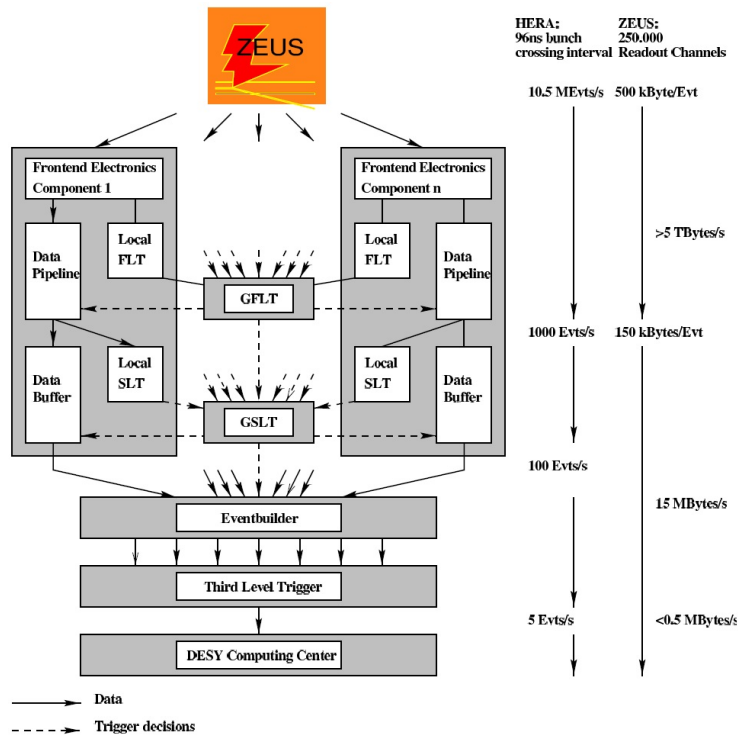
ZEUS

HERA:
96ns bunch
crossing interval

ZEUS:
250.000
Readout Channels

10.5 MEvts/s

500 kByte/Evt

Frontend Electronics
Component 1

Data
Pipeline

Local
FLT

Frontend Electronics
Component n

Local
FLT

Data
Pipeline

>5 TBytes/s

GFLT

1000 Evts/s

150 kBytes/Evt

Data
Buffer

Local
SLT

Local
SLT

Data
Buffer

GSLT

100 Evts/s

15 MBytes/s

Eventbuilder

Third Level Trigger

5 Evts/s

<0.5 MBytes/s

DESY Computing Center

Data

Trigger decisions